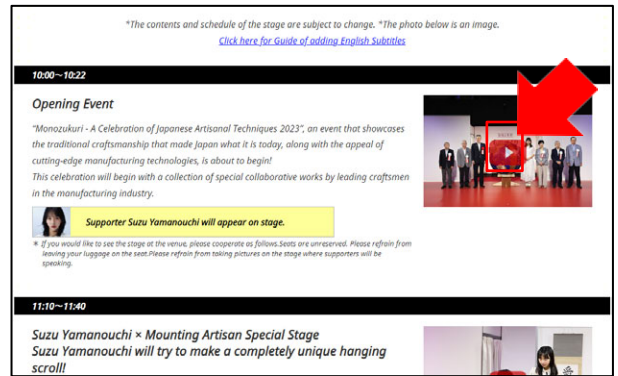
*The contents and schedule of the stage are subject to change. *The photo below is an image.
Click here for Guide of adding English Subtitles

10:00～10:22

Opening Event

"Monozukuri - A Celebration of Japanese Artisanal Techniques 2023", an event that showcases the traditional craftsmanship that made Japan what it is today, along with the appeal of cutting-edge manufacturing technologies, is about to begin!
This celebration will begin with a collection of special collaborative works by leading craftsmen in the manufacturing industry.

Supporter Suzu Yamanouchi will appear on stage.

＊ If you would like to see the stage at the venue, please cooperate as follows.Seats are unreserved. Please refrain from leaving your luggage on the seat.Please refrain from taking pictures on the stage where supporters will be speaking.

11:10～11:40

Suzu Yamanouchi × Mounting Artisan Special Stage
Suzu Yamanouchi will try to make a completely unique hanging scroll!